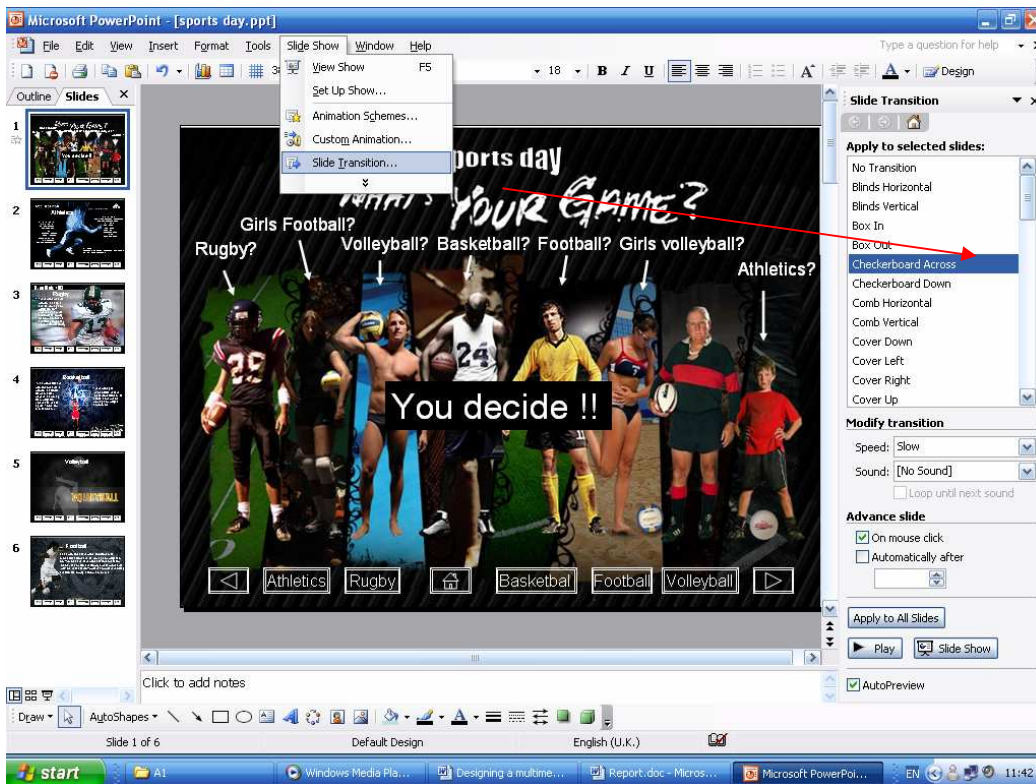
Microsoft PowerPoint - [sports day.ppt]

File Edit View Insert Format Tools Slide Show Window Help

Type a question for help

View Show F5
Set Up Show...
Animation Schemes...
Custom Animation...
Slide Transition...

18 B I U A Design

Outline Slides

1 2 3 4 5 6

Sports day
What's your Game?
Girls Football?
Rugby?
Volleyball? Basketball? Football? Girls volleyball?
Athletics?
You decide !!

Athletics Rugby Basketbal Football Volleyball

Slide Transition
Apply to selected slides:
No Transition
Blinds Horizontal
Blinds Vertical
Box In
Box Out
Checkerboard Across
Checkerboard Down
Comb Horizontal
Comb Vertical
Cover Down
Cover Left
Cover Right
Cover Up

Modify transition
Speed: Slow
Sound: [No Sound]
Loop until next sound

Advance slide
On mouse click
Automatically after

Apply to All Slides
Play Slide Show
AutoPreview

Click to add notes

Draw AutoShapes

Slide 1 of 6 Default Design English (U.K.)

start A1 Windows Media Pla... Designing a multime... Report.doc - Micros... Microsoft PowerPoi... EN 11:42